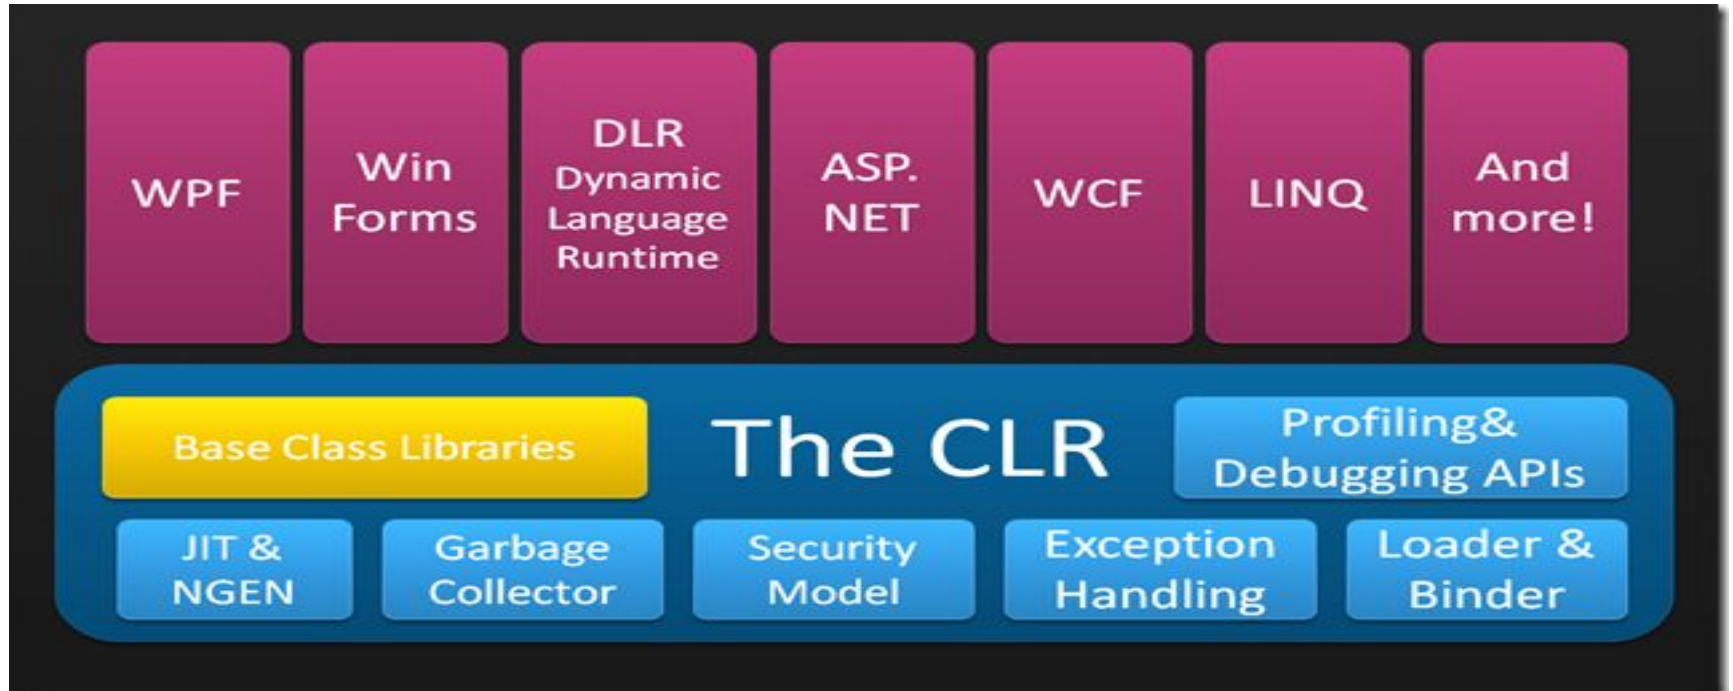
WPF

Win Forms

DLR Dynamic Language Runtime

ASP. NET

WCF

LINQ

And more!

Base Class Libraries

The CLR

Profiling& Debugging APIs

JIT & NGEN

Garbage Collector

Security Model

Exception Handling

Loader & Binder